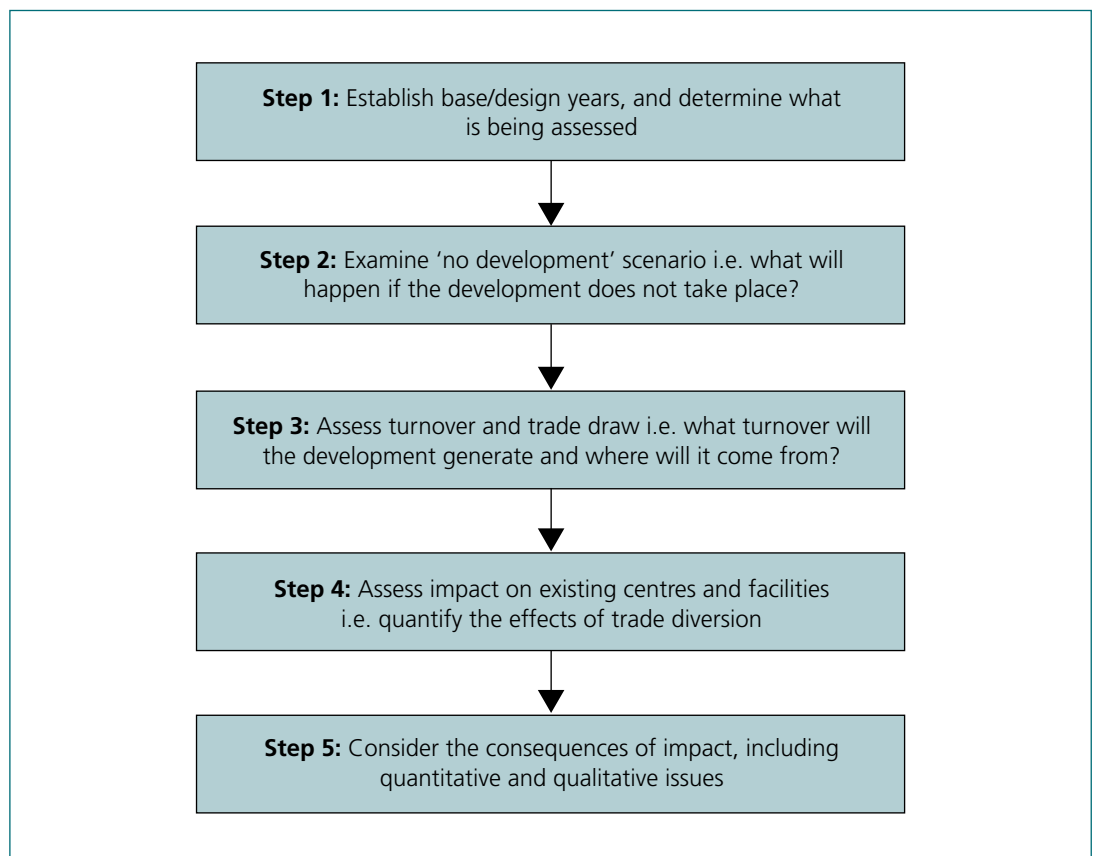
**Step 1:** Establish base/design years, and determine what is being assessed

**Step 2:** Examine 'no development' scenario i.e. what will happen if the development does not take place?

**Step 3:** Assess turnover and trade draw i.e. what turnover will the development generate and where will it come from?

**Step 4:** Assess impact on existing centres and facilities i.e. quantify the effects of trade diversion

**Step 5:** Consider the consequences of impact, including quantitative and qualitative issues